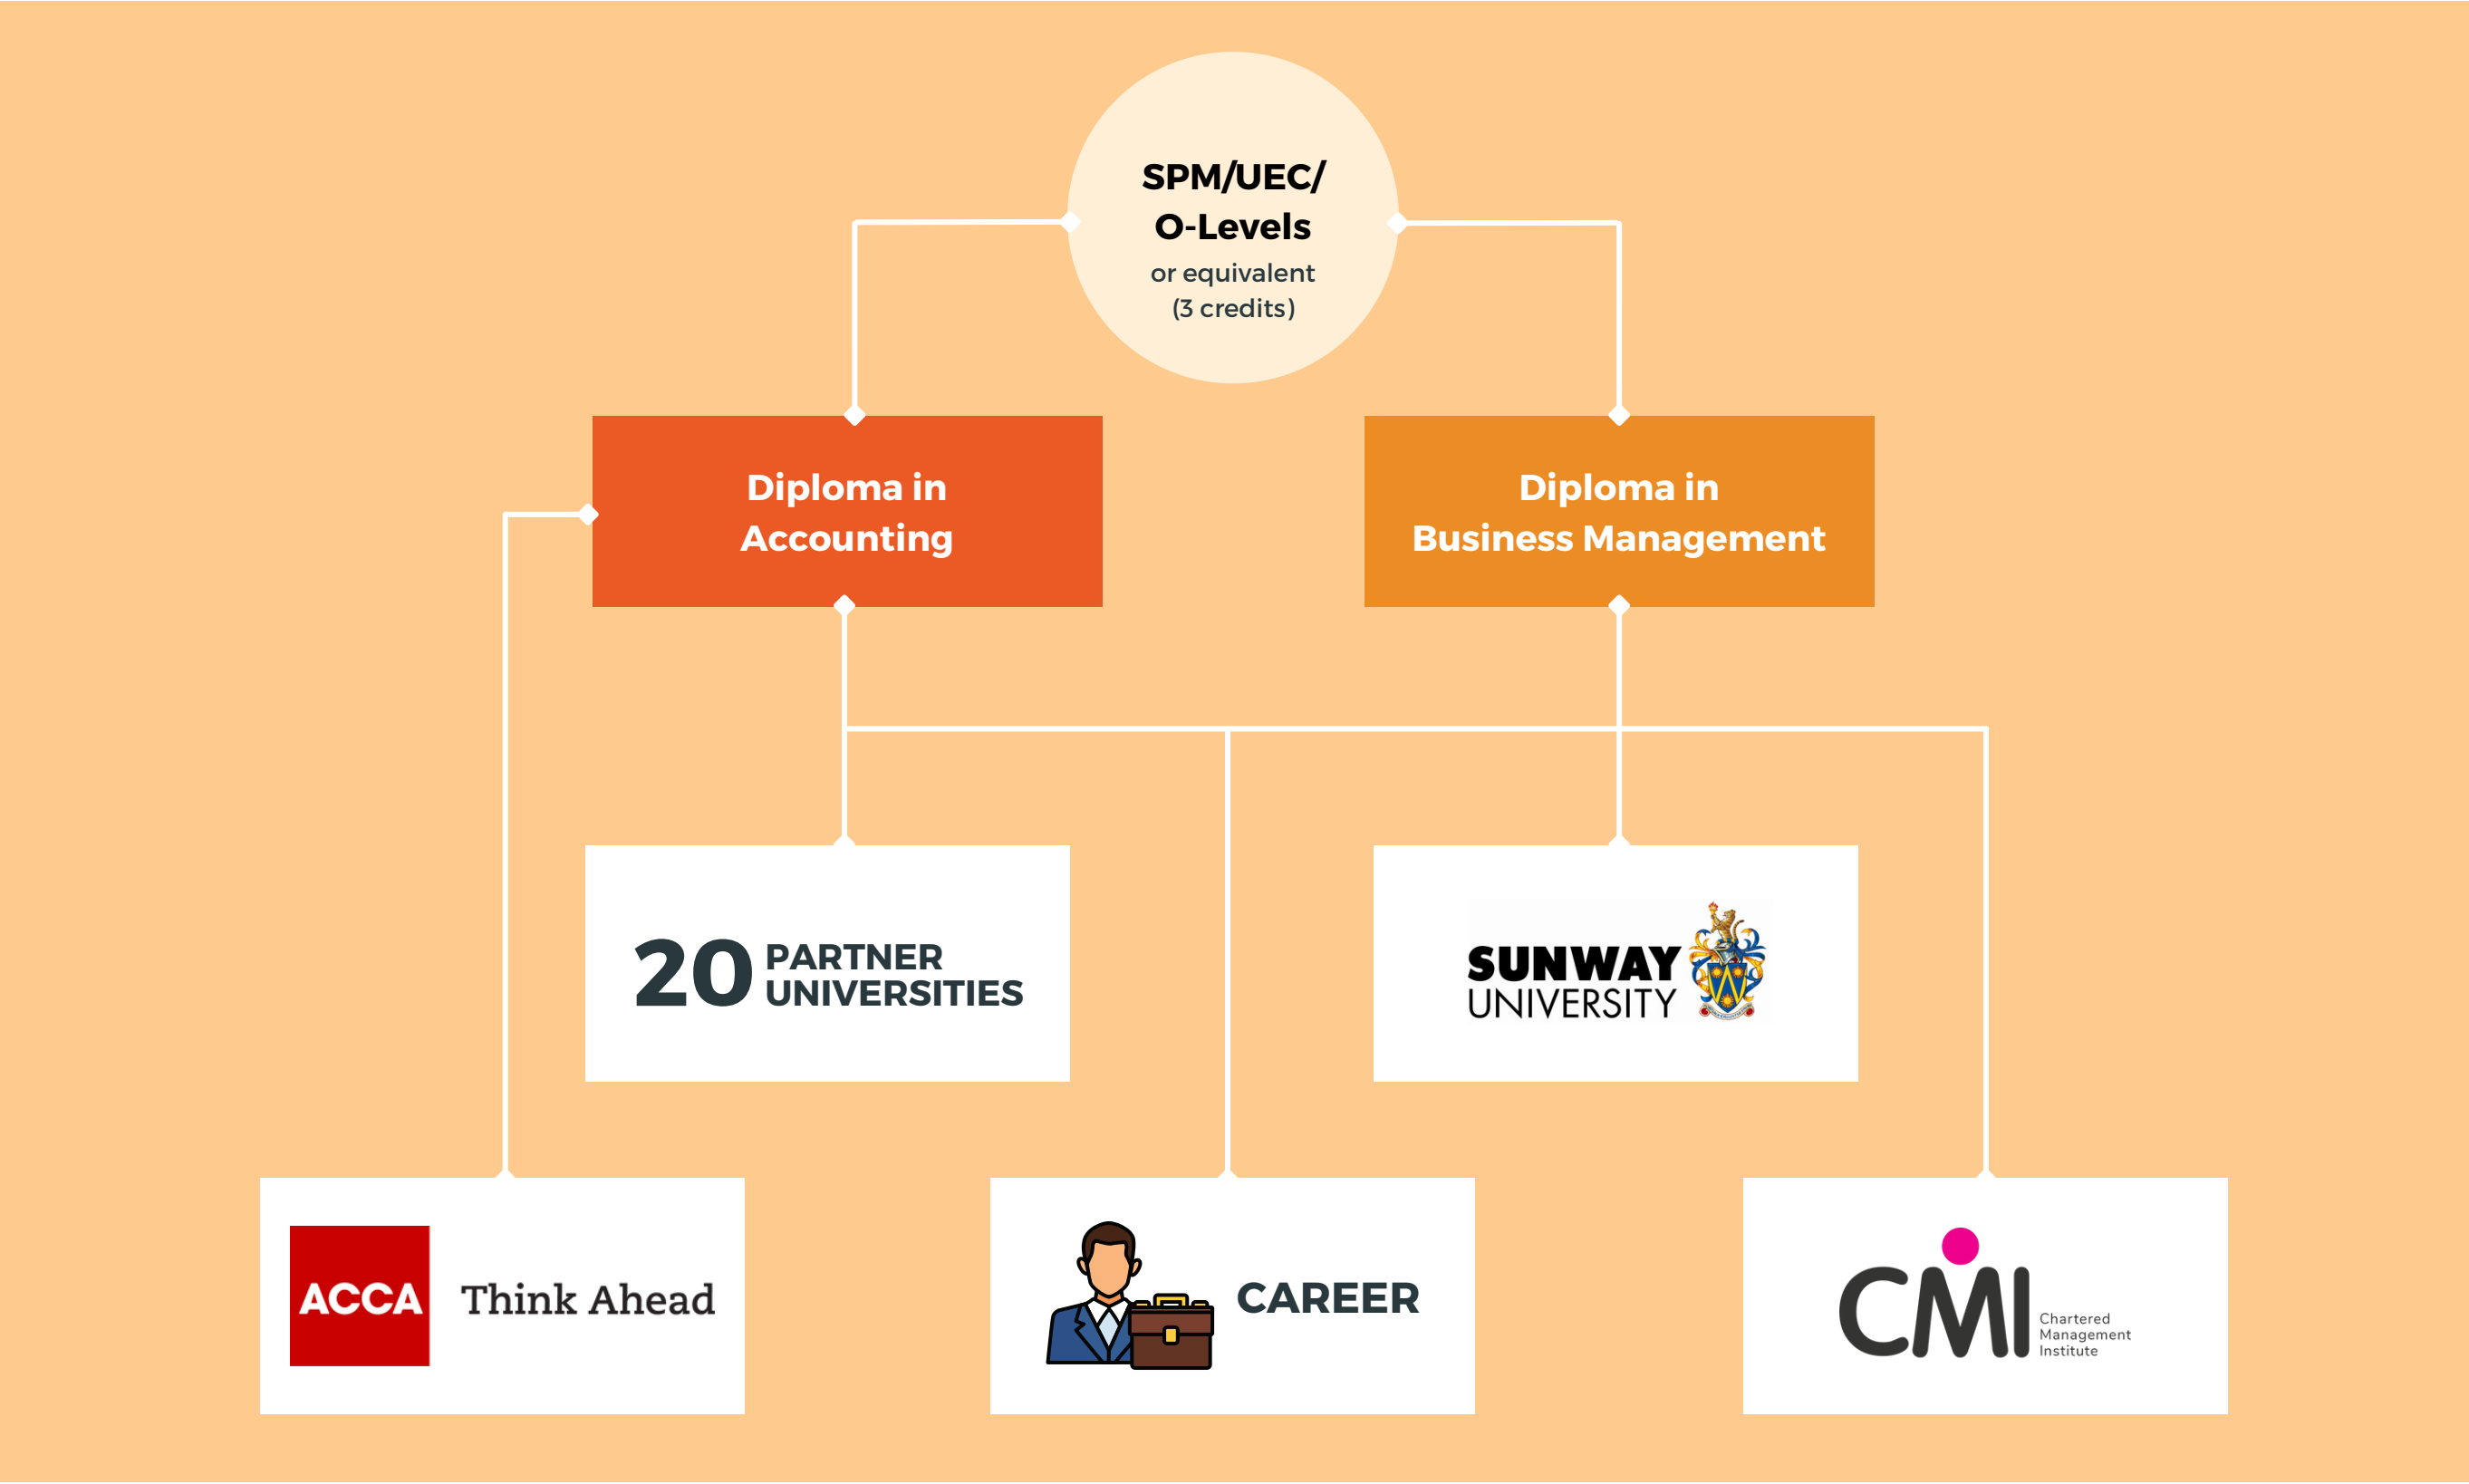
SPM/UEC/
O-Levels
or equivalent
(3 credits)

Diploma in
Accounting

Diploma in
Business Management

20 PARTNER UNIVERSITIES

SUNWAY UNIVERSITY

ACCA Think Ahead

CAREER

CMI Chartered Management Institute